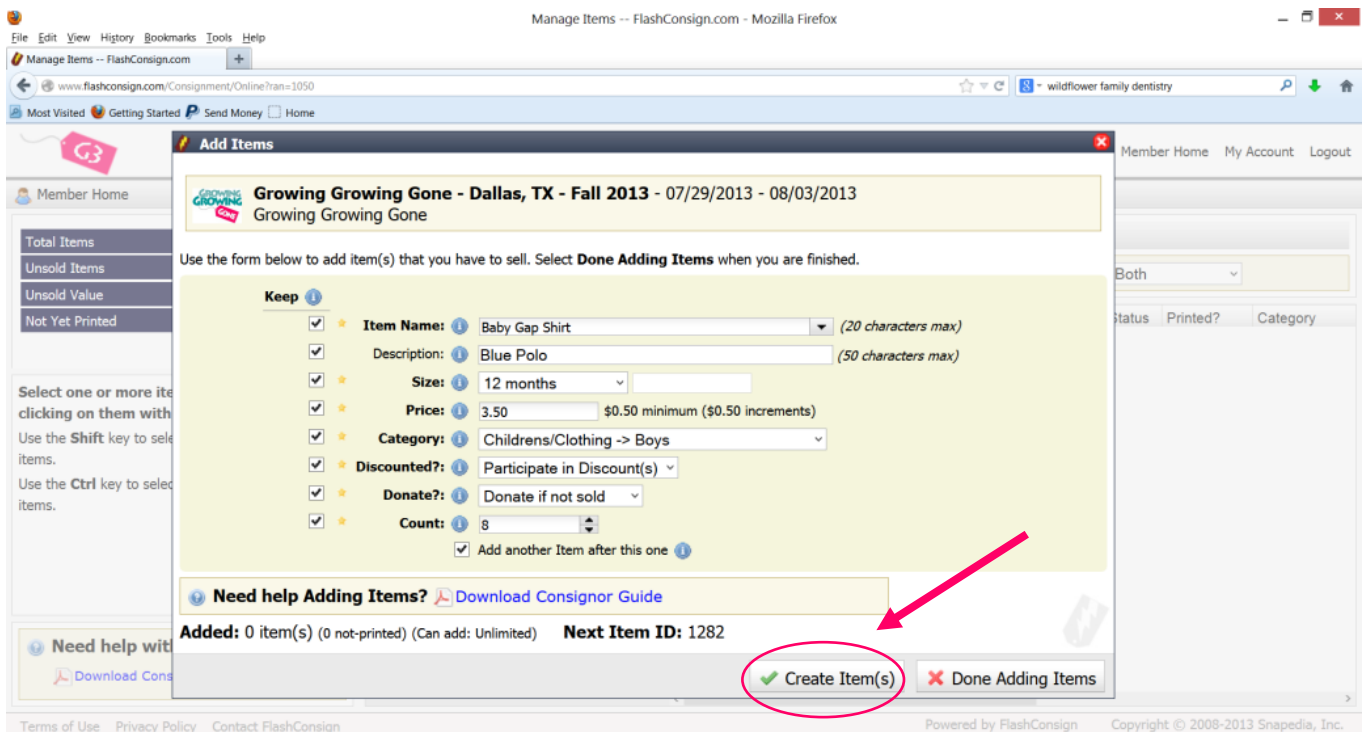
Manage Items -- FlashConsign.com - Mozilla Firefox

File Edit View History Bookmarks Tools Help

Manage Items -- FlashConsign.com

www.flashconsign.com/Consignment/Online?ran=1050

wildflower family dentistry

Most Visited Getting Started Send Money Home

Member Home My Account Logout

Member Home

Total Items
Unsold Items
Unsold Value
Not Yet Printed

Select one or more ite clicking on them with

Use the Shift key to sele items.

Use the Ctrl key to selec items.

Need help wit

Download Cons

Both

Status Printed? Category

Add Items

Growing Growing Gone - Dallas, TX - Fall 2013 - 07/29/2013 - 08/03/2013
Growing Growing Gone

Use the form below to add item(s) that you have to sell. Select Done Adding Items when you are finished.

Keep

Item Name: Baby Gap Shirt (20 characters max)

Description: Blue Polo (50 characters max)

Size: 12 months

Price: 3.50 $0.50 minimum ($0.50 increments)

Category: Childrens/Clothing -> Boys

Discounted?: Participate in Discount(s)

Donate?: Donate if not sold

Count: 8

Add another Item after this one

Need help Adding Items? Download Consignor Guide

Added: 0 item(s) (0 not-printed) (Can add: Unlimited) Next Item ID: 1282

Create Item(s) Done Adding Items

Terms of Use Privacy Policy Contact FlashConsign

Powered by FlashConsign Copyright © 2008-2013 Snapedia, Inc.